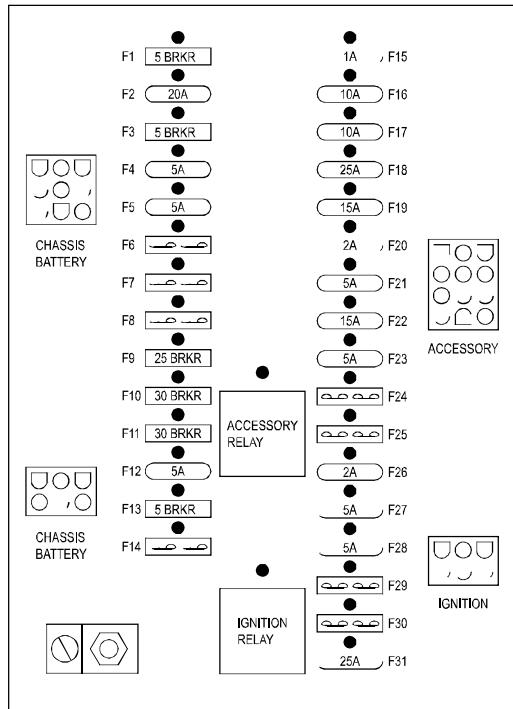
F1 5 BRKR
F2 20A
F3 5 BRKR
F4 5A
F5 5A
F6
F7
F8
F9 25 BRKR
F10 30 BRKR
F11 30 BRKR
F12 5A
F13 5 BRKR
F14

1A F15
10A F16
10A F17
25A F18
15A F19
2A F20
5A F21
15A F22
5A F23
F24
F25
2A F26
5A F27
5A F28
F29
F30
25A F31

CHASSIS BATTERY

CHASSIS BATTERY

ACCESSORY

ACCESSORY RELAY

IGNITION RELAY

IGNITION